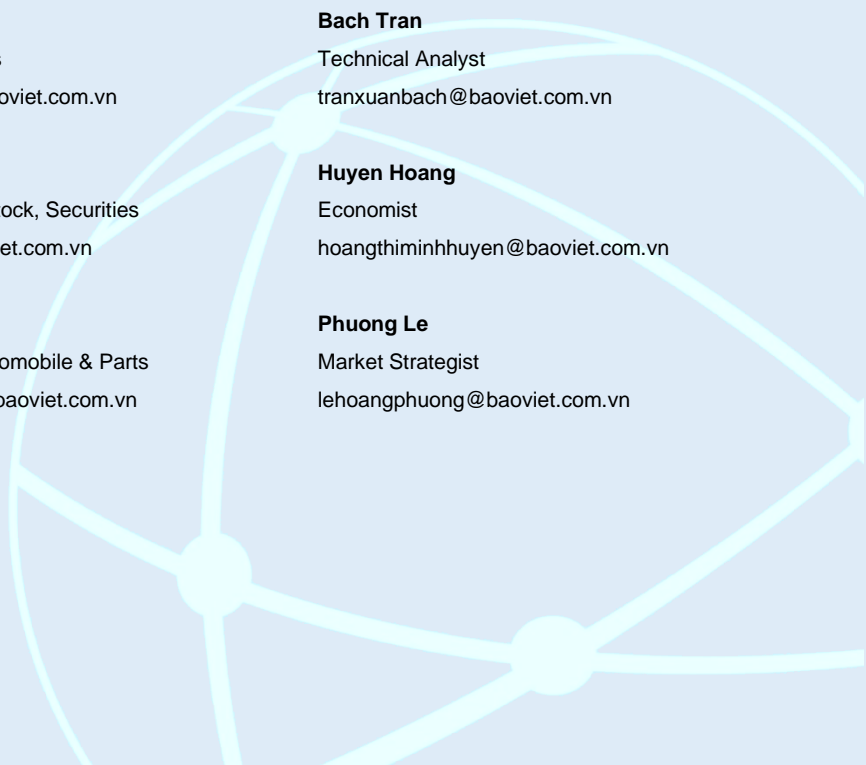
s
oviet.com.vn

ock, Securities
et.com.vn

omobile & Parts
baoviet.com.vn

**Bach Tran**
Technical Analyst
tranxuanbach@baoviet.com.vn

**Huyen Hoang**
Economist
hoangthiminhhuyen@baoviet.com.vn

**Phuong Le**
Market Strategist
lehoangphuong@baoviet.com.vn